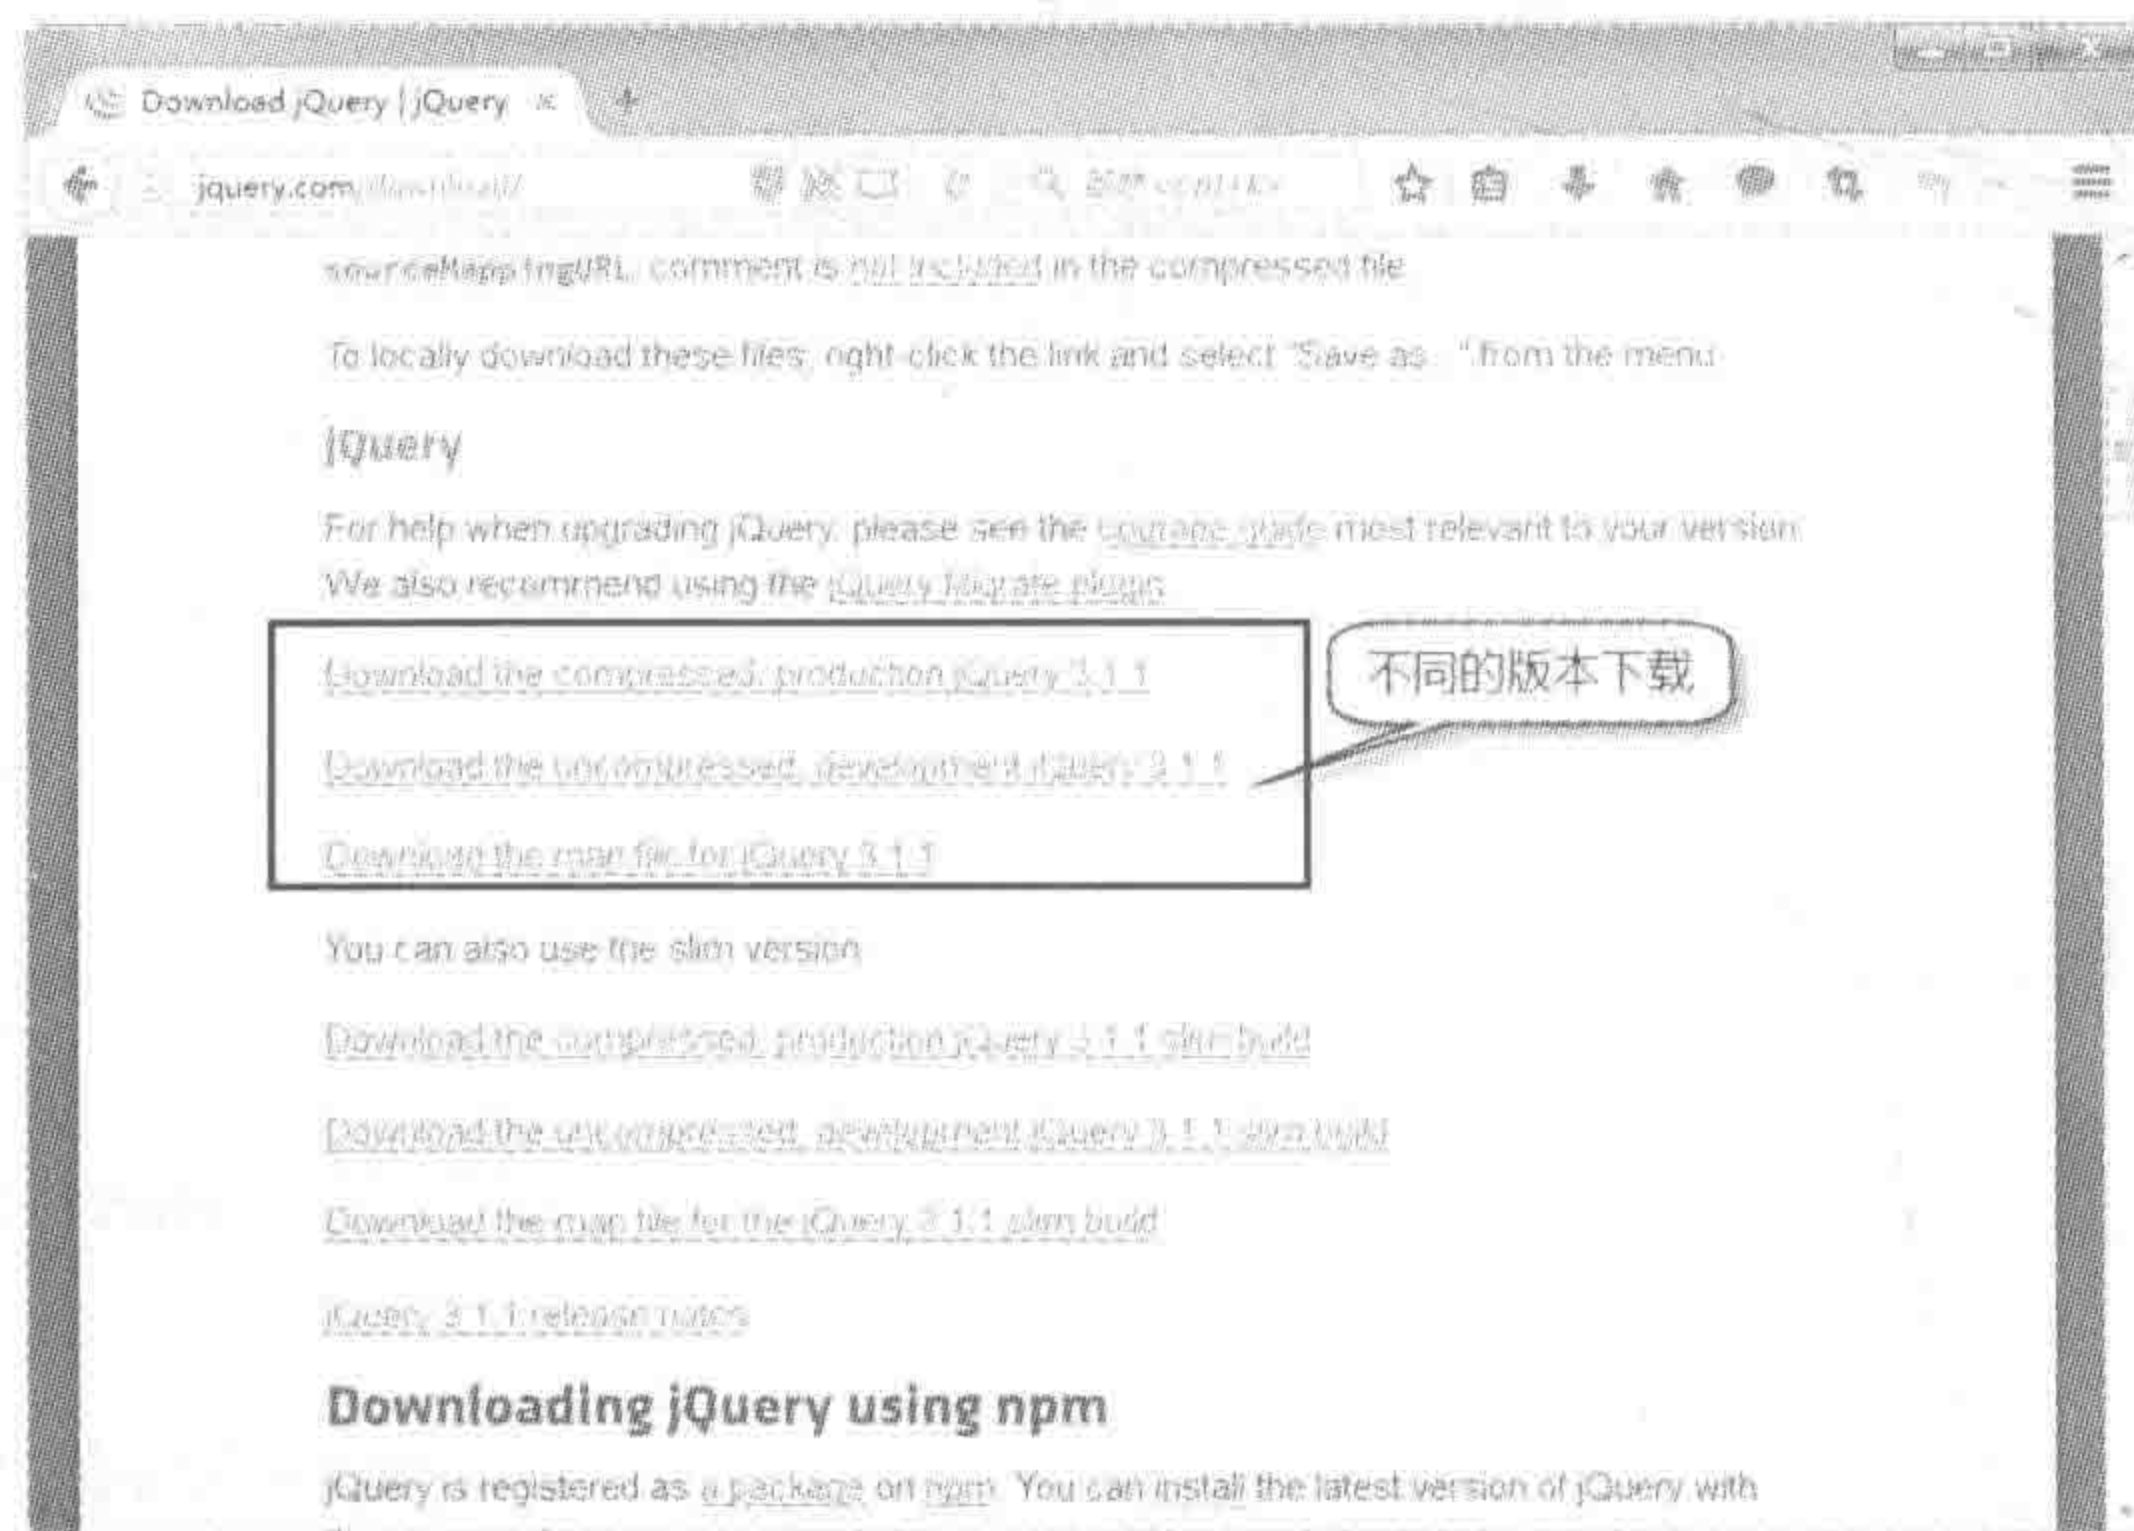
Download jQuery | jQuery

jquery.com/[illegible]

sourceMappingURL comment is not included in the compressed file

To locally download these files, right-click the link and select "Save as..." from the menu

jQuery

For help when upgrading jQuery, please see the upgrade guide most relevant to your version. We also recommend using the jQuery Migrate plugin.

Download the compressed, production jQuery 3.1.1

Download the uncompressed, development jQuery 3.1.1

Download the map file for jQuery 3.1.1

不同的版本下载

You can also use the slim version:

Download the compressed, production jQuery 3.1.1 slim build

Download the uncompressed, development jQuery 3.1.1 slim build

Download the map file for the jQuery 3.1.1 slim build

jQuery 3.1.1 release notes

Downloading jQuery using npm

jQuery is registered as a package on npm. You can install the latest version of jQuery with